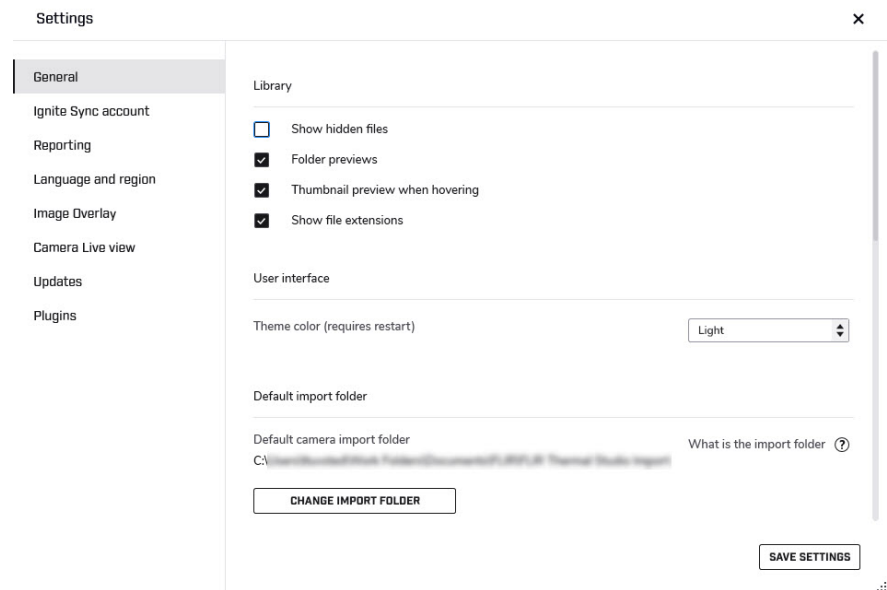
Settings

×

General
Ignite Sync account
Reporting
Language and region
Image Overlay
Camera Live view
Updates
Plugins

Library

Show hidden files
Folder previews
Thumbnail preview when hovering
Show file extensions

User interface

Theme color (requires restart)
Light

Default import folder

Default camera import folder
C:\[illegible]

What is the import folder ?

CHANGE IMPORT FOLDER

SAVE SETTINGS